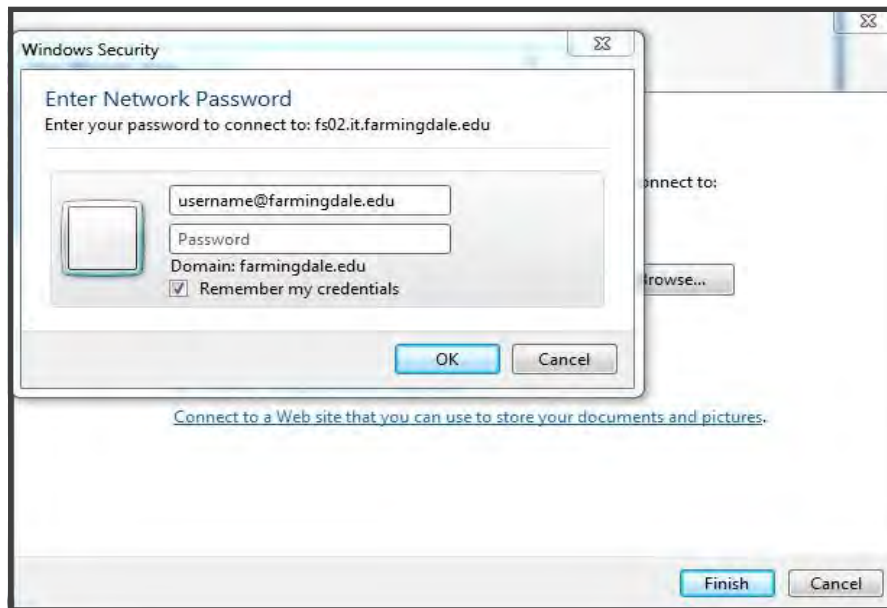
Windows Security

Enter Network Password

Enter your password to connect to: fs02.it.farmingdale.edu

username@farmingdale.edu

Password

Domain: farmingdale.edu

Remember my credentials

OK

Cancel

onnect to:

rowse...

Connect to a Web site that you can use to store your documents and pictures.

Finish

Cancel